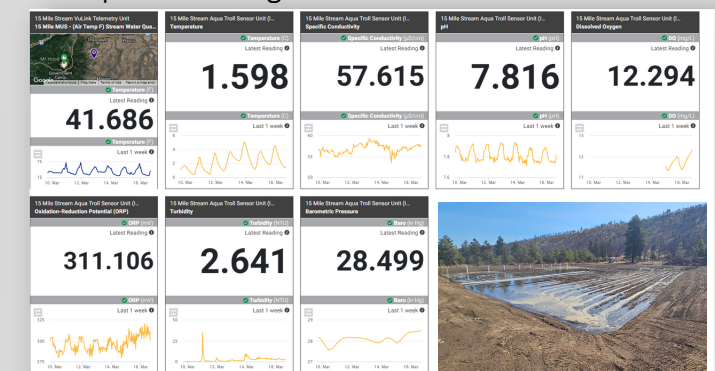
15 Mile Stream VuLink Telemetry Unit
15 Mile MUS - (Air Temp F) Stream Water Qua...
Mt Hood
Google
Temperature (F)
Latest Reading
41.686
Temperature (F)
Last 1 week
15
10. Mar 12. Mar 14. Mar 16. Mar

15 Mile Stream Aqua Troll Sensor Unit (I...
Temperature
Temperature (C)
Latest Reading
1.598
Temperature (C)
Last 1 week
6
4
2
10. Mar 12. Mar 14. Mar 16. Mar

15 Mile Stream Aqua Troll Sensor Unit (I...
Specific Conductivity
Specific Conductivity (µS/cm)
Latest Reading
57.615
Specific Conductivity (µS/cm)
Last 1 week
60
55
50
10. Mar 12. Mar 14. Mar 16. Mar

15 Mile Stream Aqua Troll Sensor Unit (I...
pH
pH (pH)
Latest Reading
7.816
pH (pH)
Last 1 week
8
7.8
7.6
10. Mar 12. Mar 14. Mar 16. Mar

15 Mile Stream Aqua Troll Sensor Unit (I...
Dissolved Oxygen
DO (mg/L)
Latest Reading
12.294
DO (mg/L)
Last 1 week
13
12
11
10. Mar 12. Mar 14. Mar 16. Mar

15 Mile Stream Aqua Troll Sensor Unit (I...
Oxidation-Reduction Potential (ORP)
ORP (mV)
Latest Reading
311.106
ORP (mV)
Last 1 week
325
300
275
10. Mar 12. Mar 14. Mar 16. Mar

15 Mile Stream Aqua Troll Sensor Unit (I...
Turbidity
Turbidity (NTU)
Latest Reading
2.641
Turbidity (NTU)
Last 1 week
50
25
0
10. Mar 12. Mar 14. Mar 16. Mar

15 Mile Stream Aqua Troll Sensor Unit (I...
Barometric Pressure
Baro (in Hg)
Latest Reading
28.499
Baro (in Hg)
Last 1 week
29
28
27
10. Mar 12. Mar 14. Mar 16. Mar